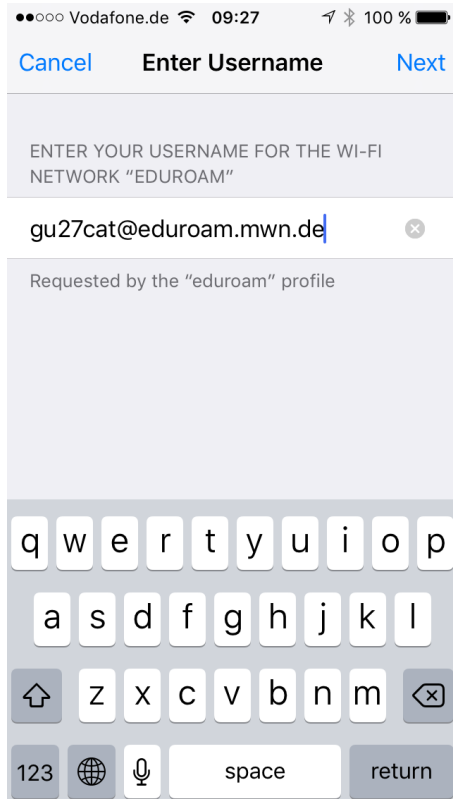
●●○○○ Vodafone.de 09:27 100 %

Cancel Enter Username Next

ENTER YOUR USERNAME FOR THE WI-FI NETWORK "EDUROAM"

gu27cat@eduroam.mwn.de

Requested by the "eduroam" profile

q w e r t y u i o p
a s d f g h j k l
z x c v b n m
123 space return